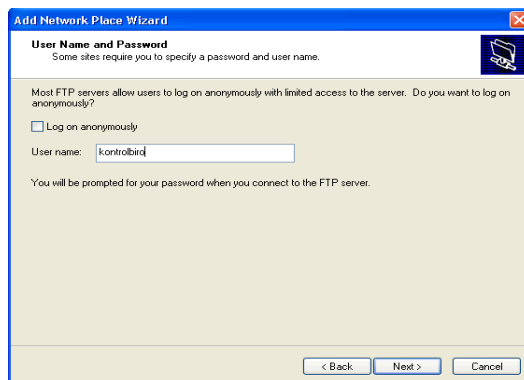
Add Network Place Wizard

User Name and Password
Some sites require you to specify a password and user name.

Most FTP servers allow users to log on anonymously with limited access to the server. Do you want to log on anonymously?

Log on anonymously

User name: kontrolbiro

You will be prompted for your password when you connect to the FTP server.

< Back Next > Cancel